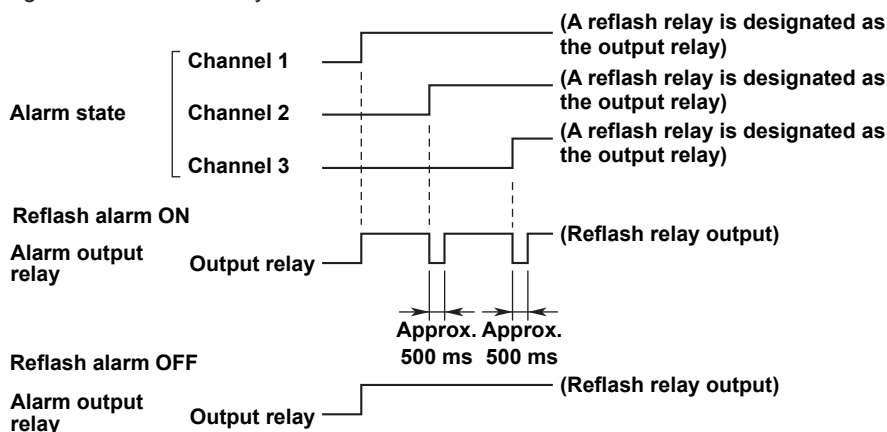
Alarm state

Channel 1

(A reflash relay is designated as the output relay)

Channel 2

(A reflash relay is designated as the output relay)

Channel 3

(A reflash relay is designated as the output relay)

Reflash alarm ON

Alarm output relay

Output relay

(Reflash relay output)

Approx. 500 ms

Approx. 500 ms

Reflash alarm OFF

Alarm output relay

Output relay

(Reflash relay output)